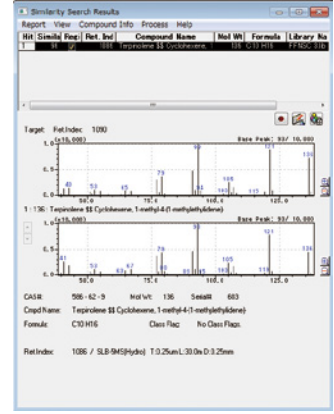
Similarity Search Results
Report View Compound Info Process Help

| Hit | Simila | Rep | Ret. Ind | Compound Name | Mol Wt | Formula | Library Na |
|---|---|---|---|---|---|---|---|
| 1 | 91 | ✓ | 1086 | Terpinolene $$ Cyclohexene, 1-methyl-4-... | 136 | C10 H16 | FFNSC 3lib |

Target: Ret.Index: 1090
Base Peak: 93/ 10,000
(x10,000)
1.0
0.5
40 53 65 79 93 105 121 136
50.0 75.0 100.0 125.0

1 : 136 : Terpinolene $$ Cyclohexene, 1-methyl-4-(1-methylethylidene)
Base Peak: 93/ 10,000
(x10,000)
1.0
0.5
41 52 67 79 93 105 121 136
50.0 75.0 100.0 125.0

CAS#: 586-62-9 Mol Wt: 136 Serial#: 683
Cmpd Name: Terpinolene $$ Cyclohexene, 1-methyl-4-(1-methylethylidene)
Formula: C10 H16 Class Flag: No Class Flags.

Ret.Index: 1086 / SLB-5MS(Hydro) T:0.25um L:30.0m D:0.25mm